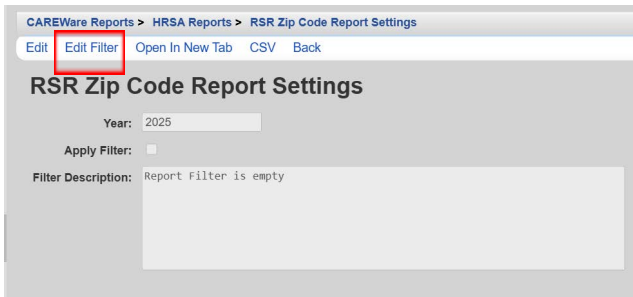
CAREWare Reports > HRSA Reports > RSR Zip Code Report Settings

Edit Edit Filter Open In New Tab CSV Back

RSR Zip Code Report Settings

Year: 2025

Apply Filter:

Filter Description: Report Filter is empty